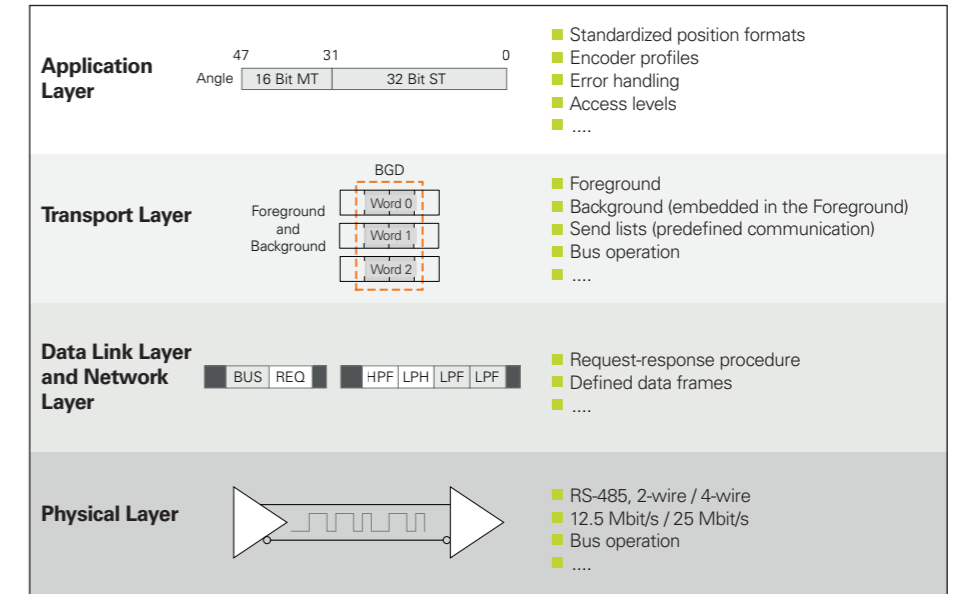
Application Layer

47 31 0

Angle 16 Bit MT 32 Bit ST

Standardized position formats
Encoder profiles
Error handling
Access levels
....

Transport Layer

BGD

Foreground and Background

Word 0
Word 1
Word 2

Foreground
Background (embedded in the Foreground)
Send lists (predefined communication)
Bus operation
....

Data Link Layer and Network Layer

BUS REQ

HPF LPH LPF LPF

Request-response procedure
Defined data frames
....

Physical Layer

RS-485, 2-wire / 4-wire
12.5 Mbit/s / 25 Mbit/s
Bus operation
....